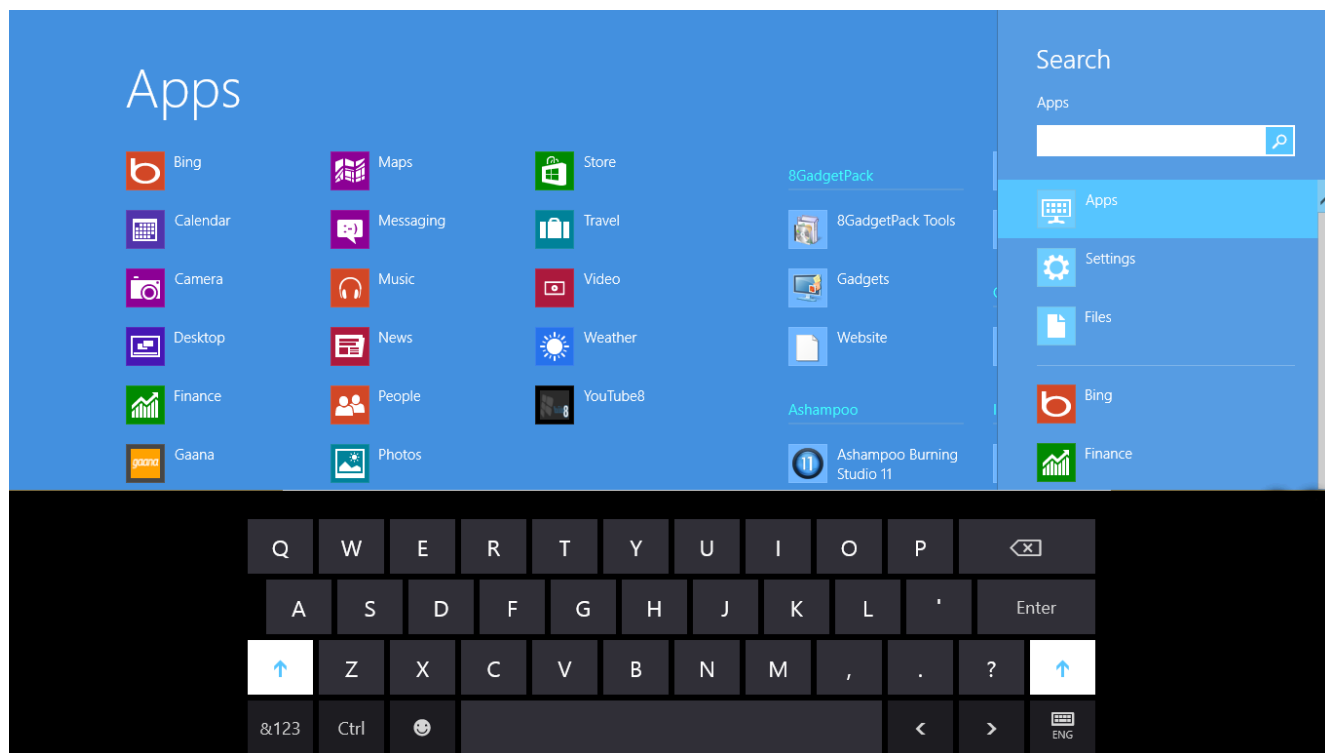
Apps

Bing
Calendar
Camera
Desktop
Finance
Gaana

Maps
Messaging
Music
News
People
Photos

Store
Travel
Video
Weather
YouTube8

8GadgetPack
8GadgetPack Tools
Gadgets
Website

Ashampoo
Ashampoo Burning Studio 11

Search
Apps

Apps
Settings
Files

Bing
Finance

Q W E R T Y U I O P
A S D F G H J K L ' Enter
Z X C V B N M , . ?
&123 Ctrl < >
ENG